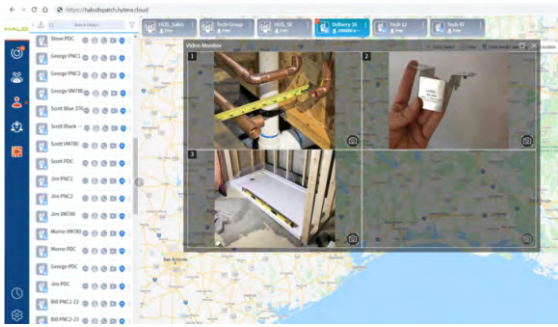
https://halodispatch.hytera.cloud

HALO

Steve PDC
George PNC1
George PNC2
George VM780
Scott Blue 370
Scott Black
Scott VM780
Scott PDC
Jim PNC1
Jim PNC2
Jim SM780
Munro VM780
Munro PDC
George PDC
Jim PDC
Bill PNC1-22
Bill PNC2-22

HUS_Sales
Tech Group
HUS_SK
Delivery 35
Tech 12
Tech 61

Video Monitor

1
2
3

San Antonio